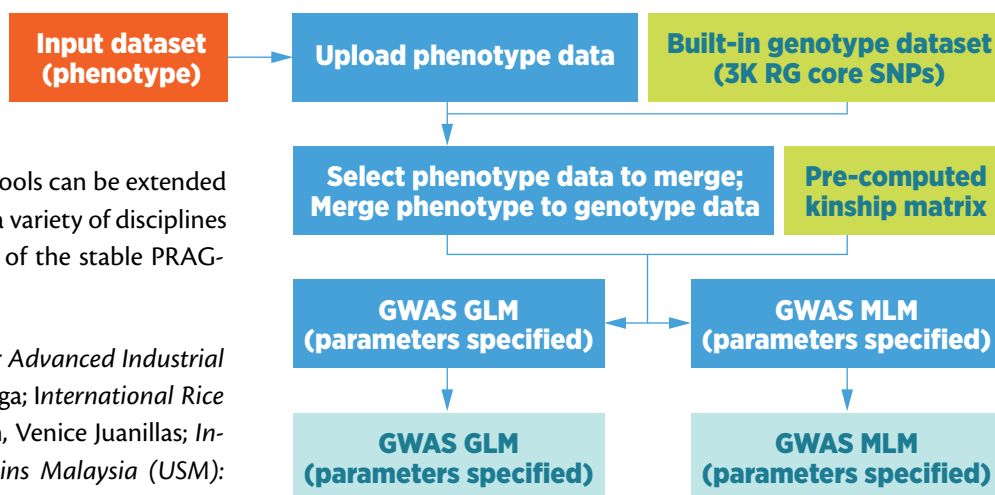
Input dataset (phenotype)

Upload phenotype data

Built-in genotype dataset (3K RG core SNPs)

ools can be extended
a variety of disciplines
of the stable PRAG-

Select phenotype data to merge; Merge phenotype to genotype data

Pre-computed kinship matrix

r Advanced Industrial
ga; International Rice
, Venice Juanillas; In-
ins Malaysia (USM):

GWAS GLM (parameters specified)

GWAS MLM (parameters specified)

GWAS GLM (parameters specified)

GWAS MLM (parameters specified)